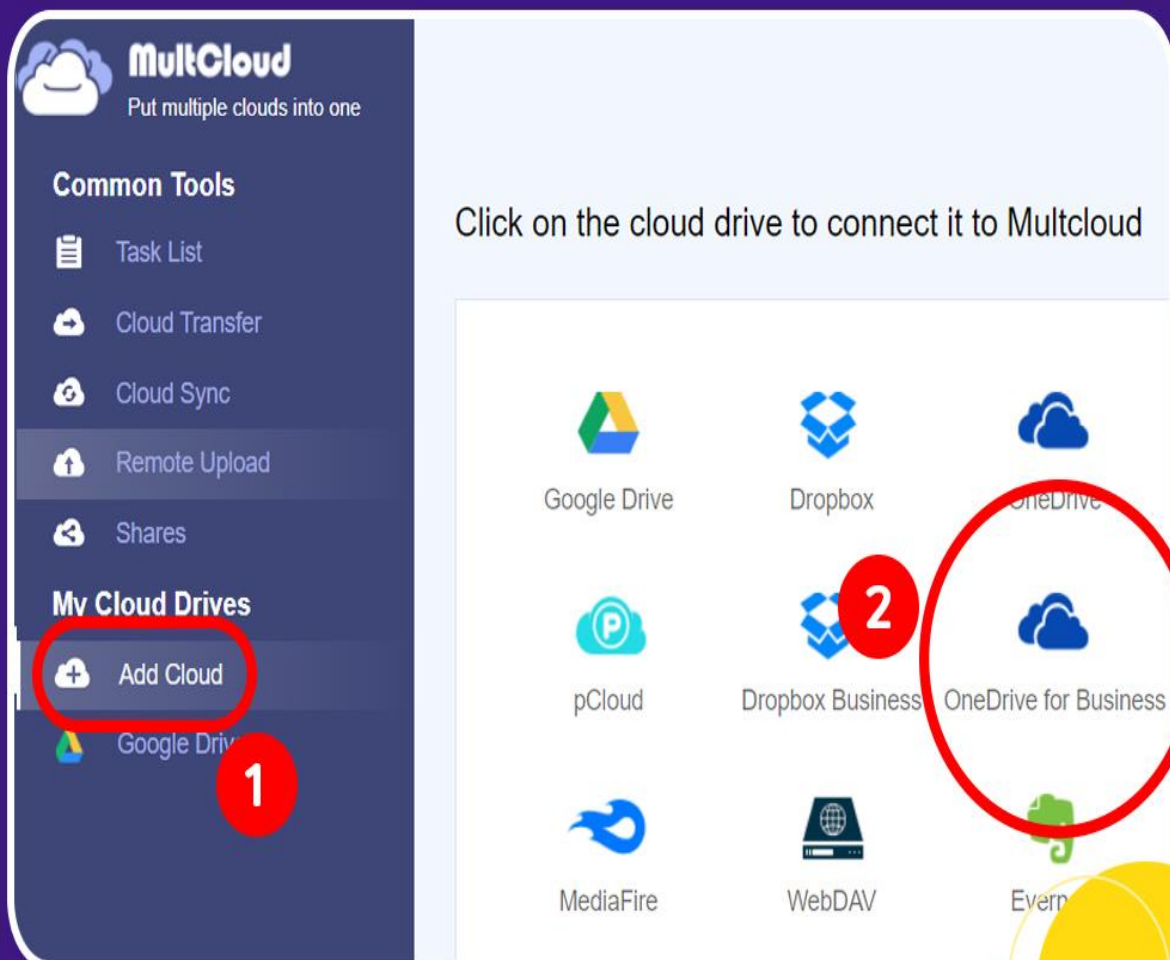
MultCloud
Put multiple clouds into one

Common Tools
Task List
Cloud Transfer
Cloud Sync
Remote Upload
Shares
My Cloud Drives
Add Cloud
Google Driv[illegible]

1

Click on the cloud drive to connect it to Multcloud

Google Drive
Dropbox
OneDrive
2
pCloud
Dropbox Business
OneDrive for Business
MediaFire
WebDAV
Evern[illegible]